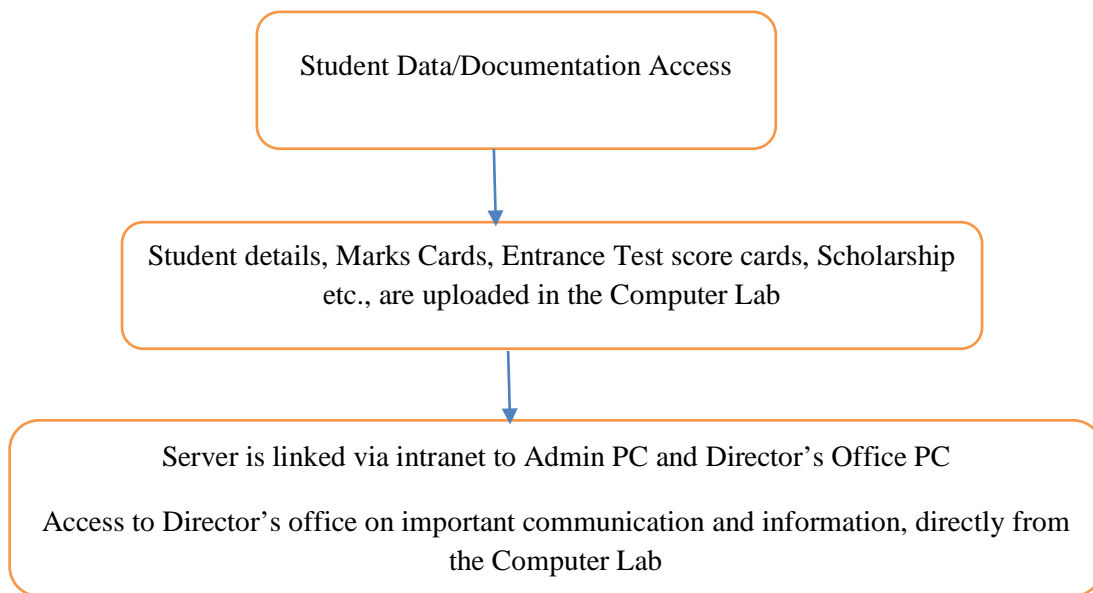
Student Data/Documentation Access

Student details, Marks Cards, Entrance Test score cards, Scholarship etc., are uploaded in the Computer Lab

Server is linked via intranet to Admin PC and Director’s Office PC

Access to Director’s office on important communication and information, directly from the Computer Lab